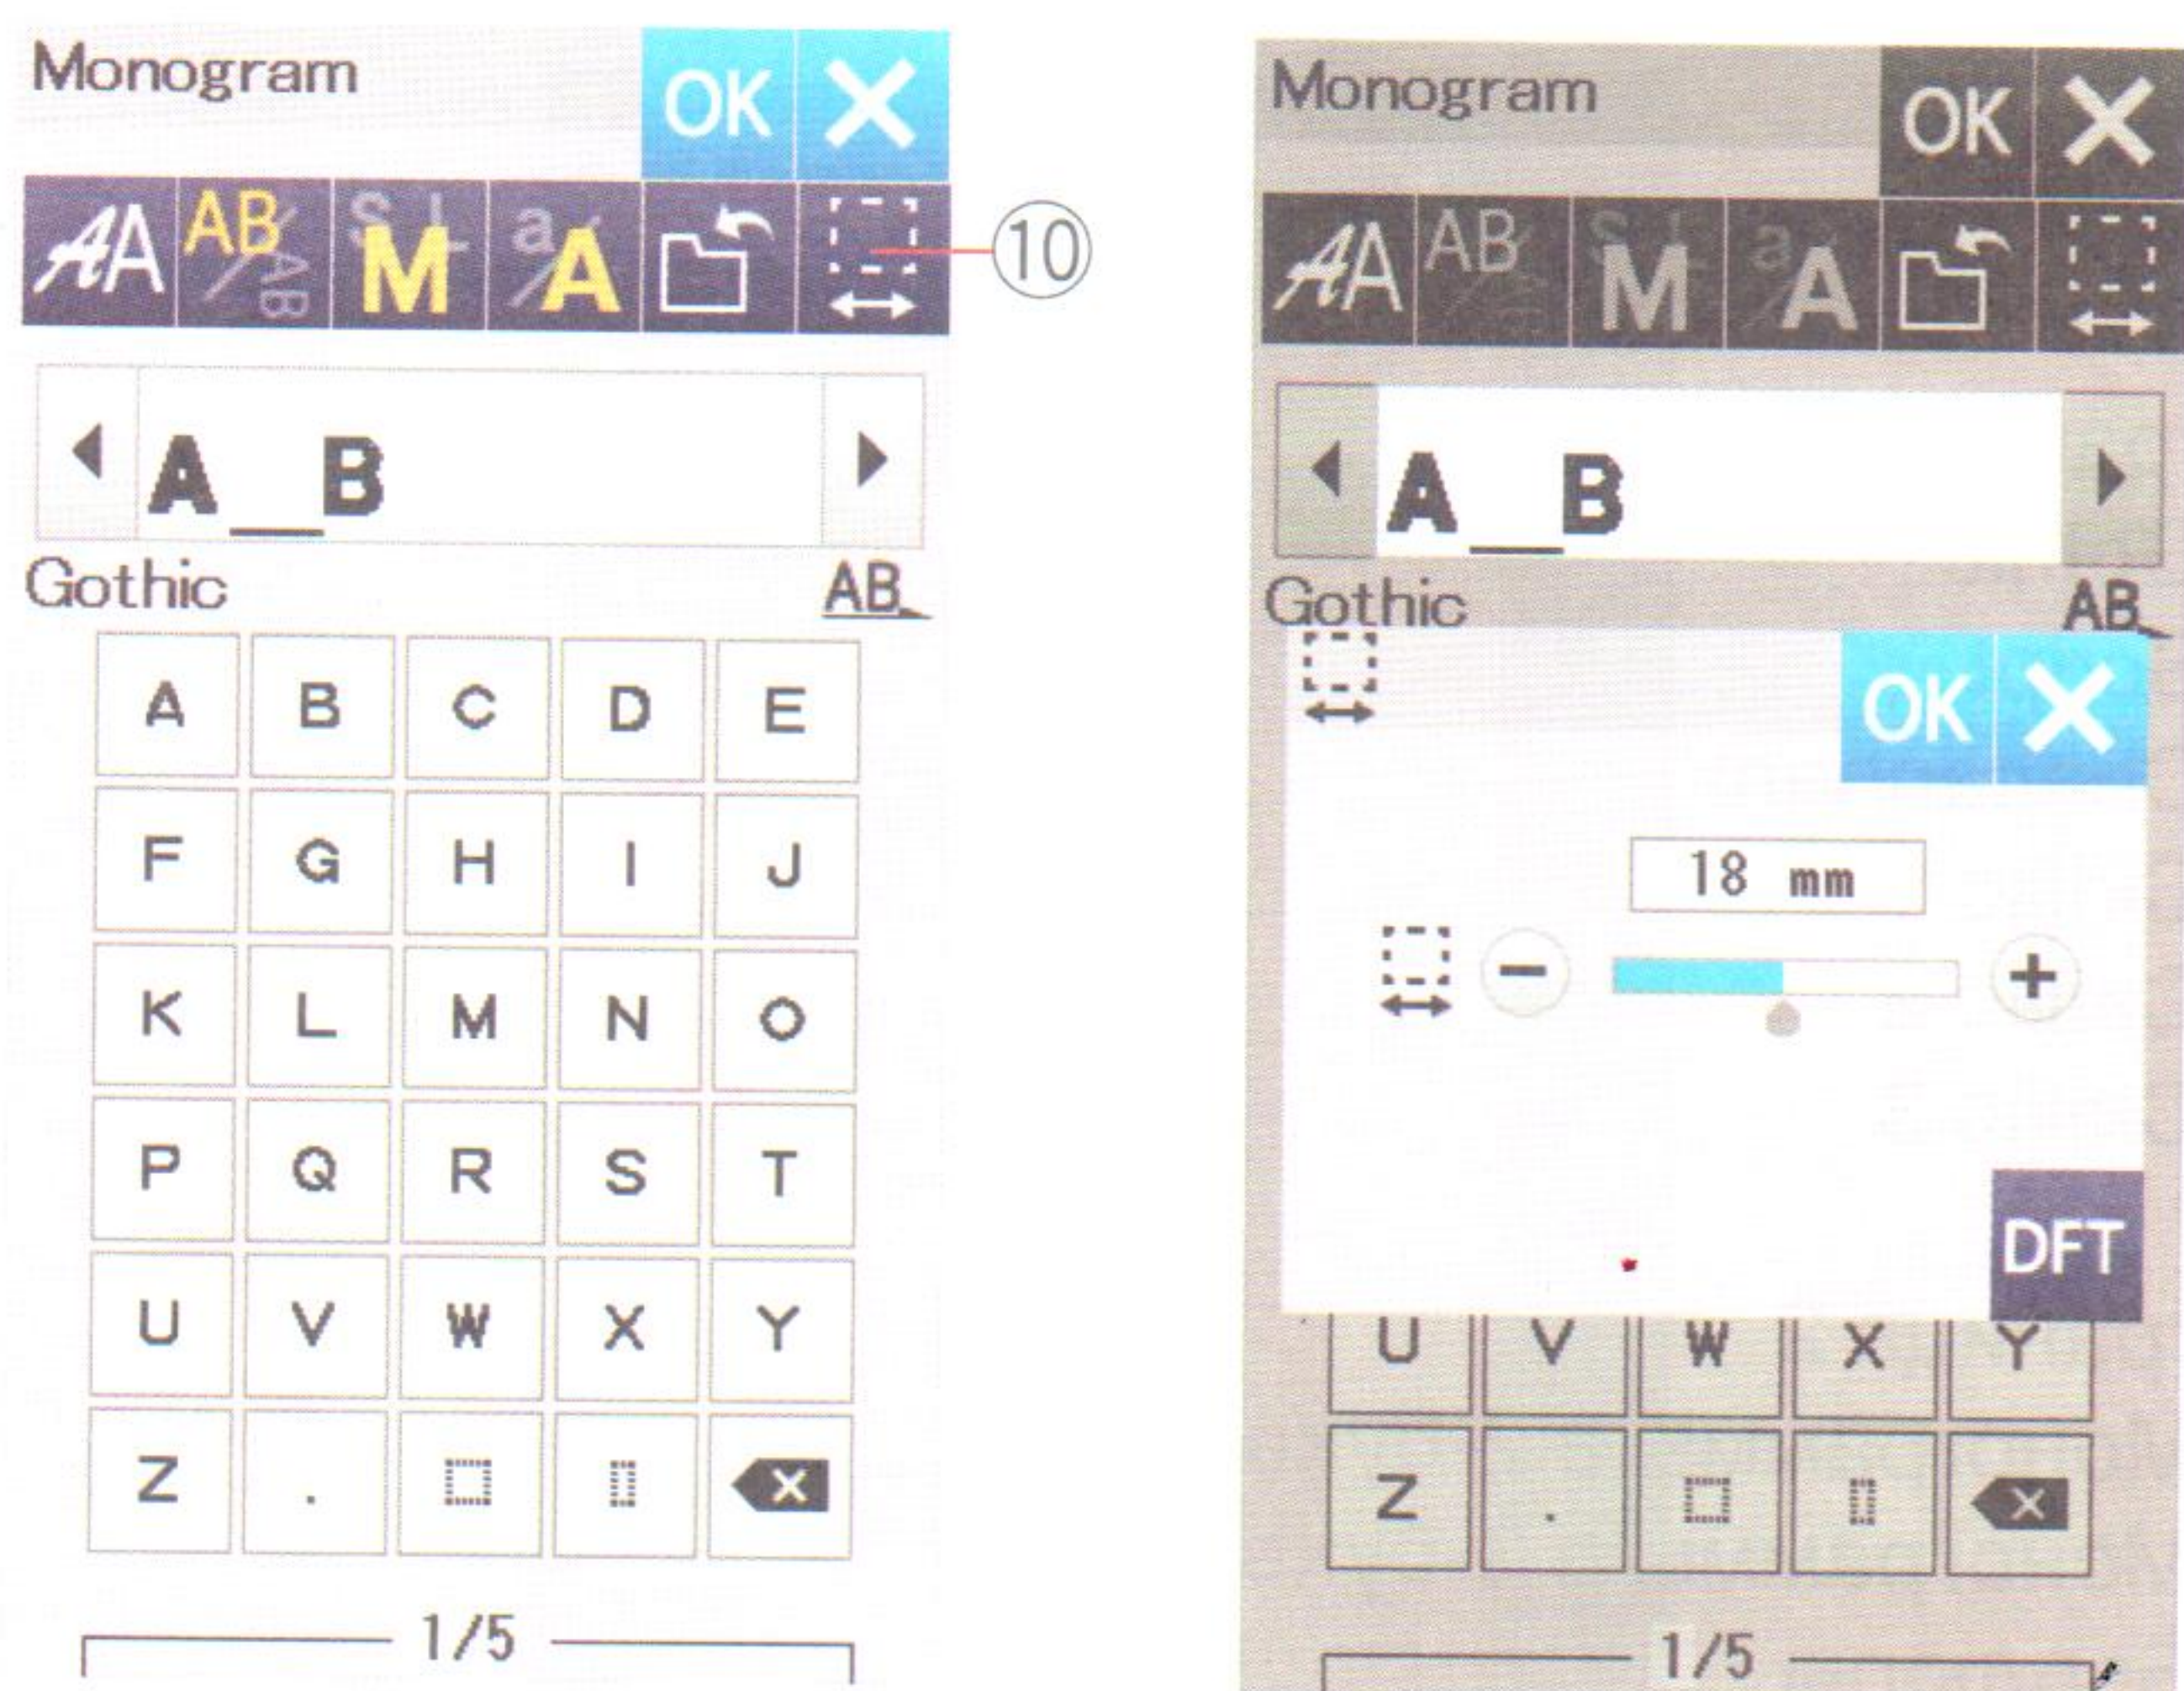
Monogram
OK ✕
AA AB AB S L M a A
⑩

◀ A_B ▶
Gothic AB

| A | B | C | D | E |
|---|---|---|---|---|
| F | G | H | I | J |
| K | L | M | N | O |
| P | Q | R | S | T |
| U | V | W | X | Y |
| Z | . | | | |

1/5

Monogram
OK ✕
AA AB S L M a A

◀ A_B ▶
Gothic AB

OK ✕
18 mm
− +
DFT

| U | V | W | X | Y |
|---|---|---|---|---|
| Z | . | | | |

1/5